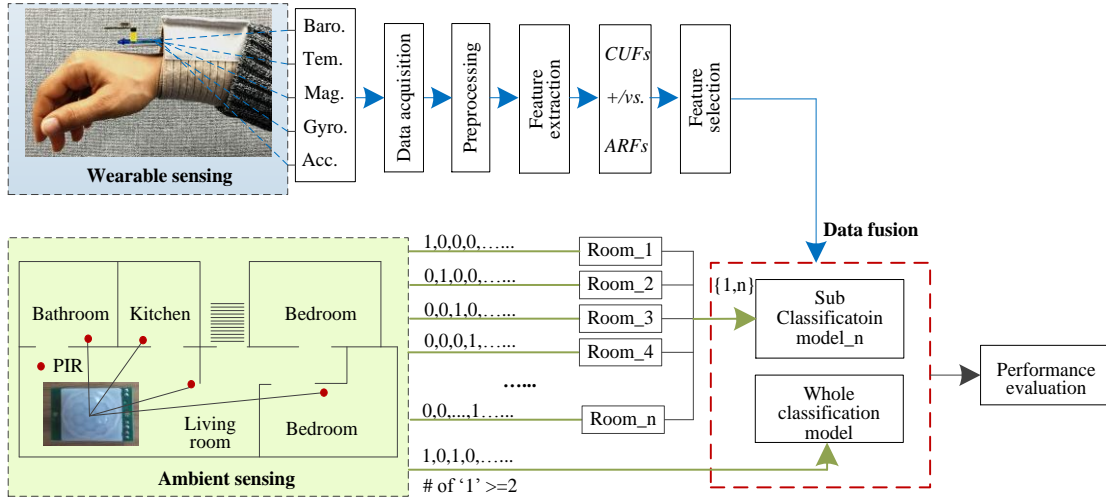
Baro.
Tem.
Mag.
Gyro.
Acc.
Wearable sensing
Data acquisition
Preprocessing
Feature extraction
CUFs
+/vs.
ARFs
Feature selection
Data fusion
Bathroom
Kitchen
Bedroom
PIR
Living room
Bedroom
Ambient sensing
1,0,0,0,…...
0,1,0,0,…...
0,0,1,0,…...
0,0,0,1,…...
…...
0,0,...,1…...
1,0,1,0,…...
# of '1' >=2
Room_1
Room_2
Room_3
Room_4
Room_n
{1,n}
Sub Classificatoin model_n
Whole classification model
Performance evaluation